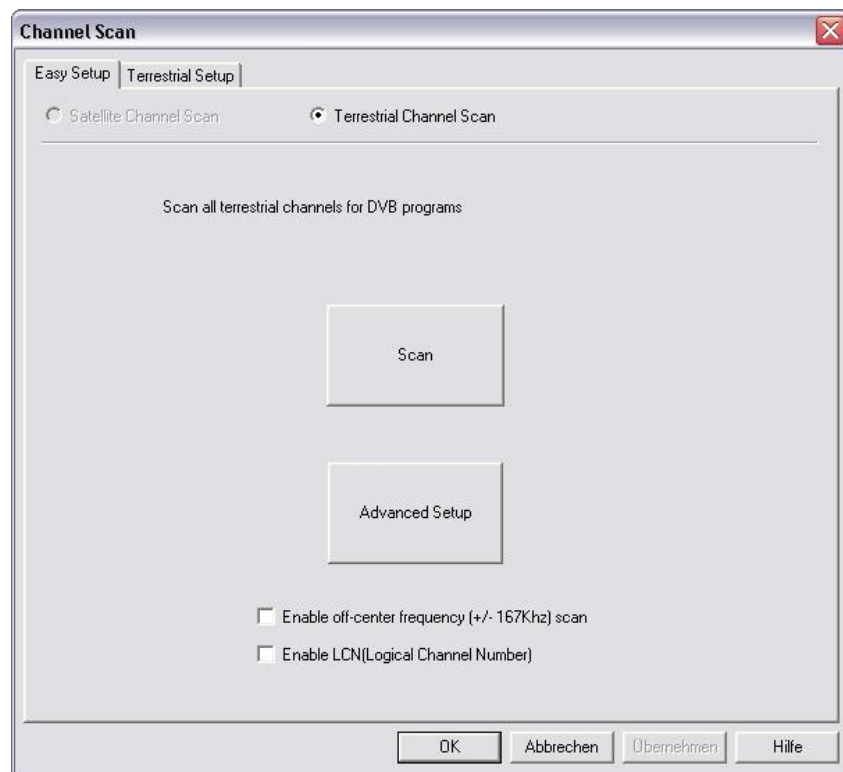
Channel Scan

Easy Setup | Terrestrial Setup

Satellite Channel Scan
Terrestrial Channel Scan

Scan all terrestrial channels for DVB programs

Scan

Advanced Setup

Enable off-center frequency (+/- 167Khz) scan
Enable LCN(Logical Channel Number)

OK
Abbrechen
Übernehmen
Hilfe